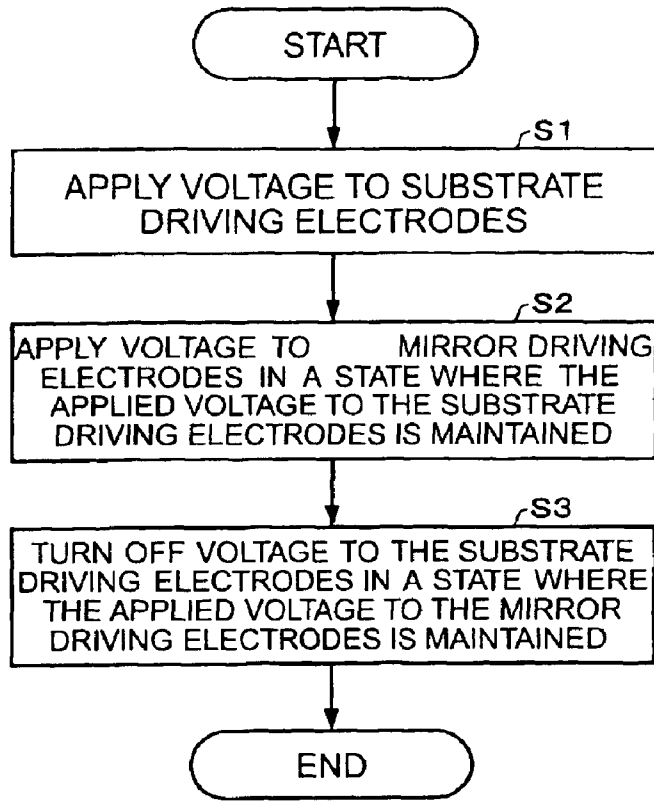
START

S1

APPLY VOLTAGE TO SUBSTRATE DRIVING ELECTRODES

S2

APPLY VOLTAGE TO MIRROR DRIVING ELECTRODES IN A STATE WHERE THE APPLIED VOLTAGE TO THE SUBSTRATE DRIVING ELECTRODES IS MAINTAINED

S3

TURN OFF VOLTAGE TO THE SUBSTRATE DRIVING ELECTRODES IN A STATE WHERE THE APPLIED VOLTAGE TO THE MIRROR DRIVING ELECTRODES IS MAINTAINED

END